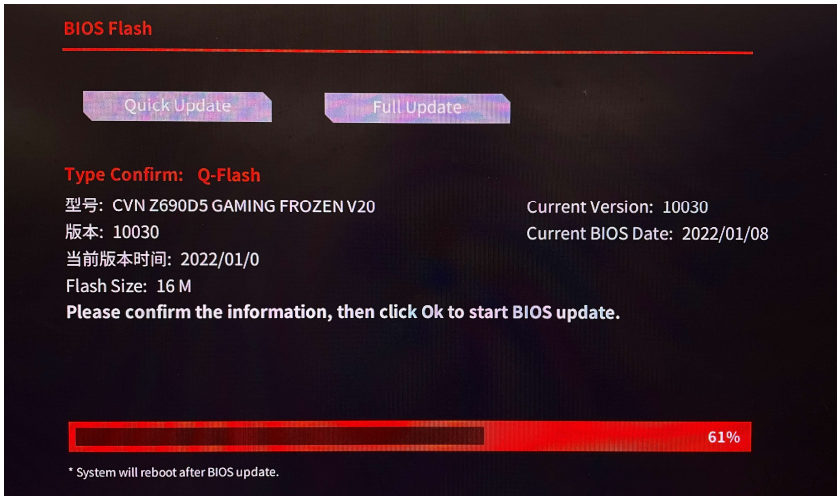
BIOS Flash

Quick Update

Full Update

Type Confirm: Q-Flash

型号: CVN Z690D5 GAMING FROZEN V20
版本: 10030
当前版本时间: 2022/01/0
Flash Size: 16 M

Current Version: 10030
Current BIOS Date: 2022/01/08

Please confirm the information, then click Ok to start BIOS update.

61%

* System will reboot after BIOS update.